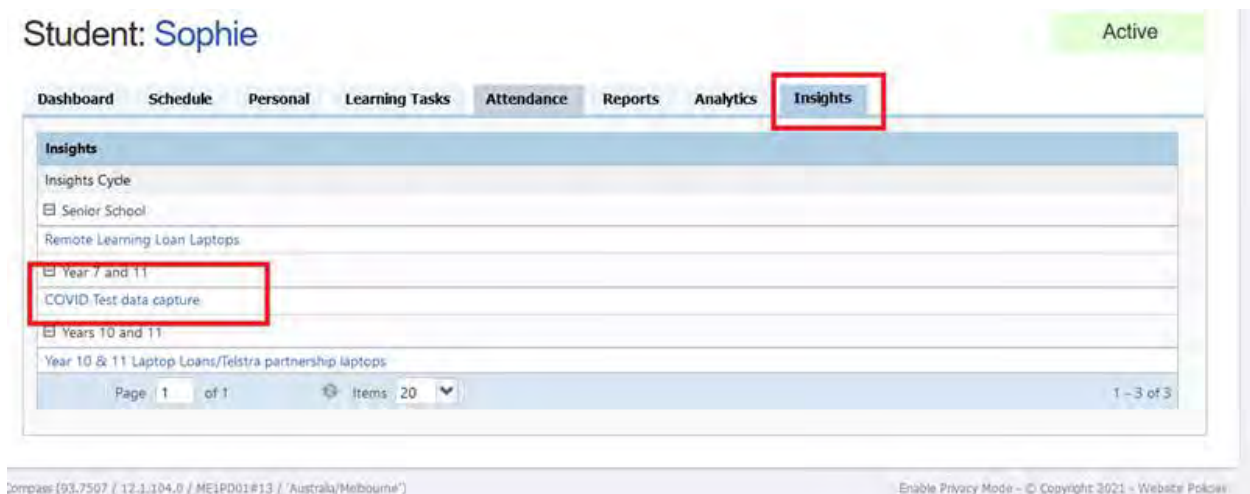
Student: Sophie

Active

Dashboard Schedule Personal Learning Tasks Attendance Reports Analytics Insights

Insights

Insights Cycle

⊟ Senior School

Remote Learning Loan Laptops

⊟ Year 7 and 11

COVID Test data capture

⊟ Years 10 and 11

Year 10 & 11 Laptop Loans/Telstra partnership laptops

Page 1 of 1 Items 20 1 - 3 of 3

Compass (93.7507 / 12.1.104.0 / ME1PD01#13 / 'Australia/Melbourne')

Enable Privacy Mode - © Copyright 2021 - Website Policies